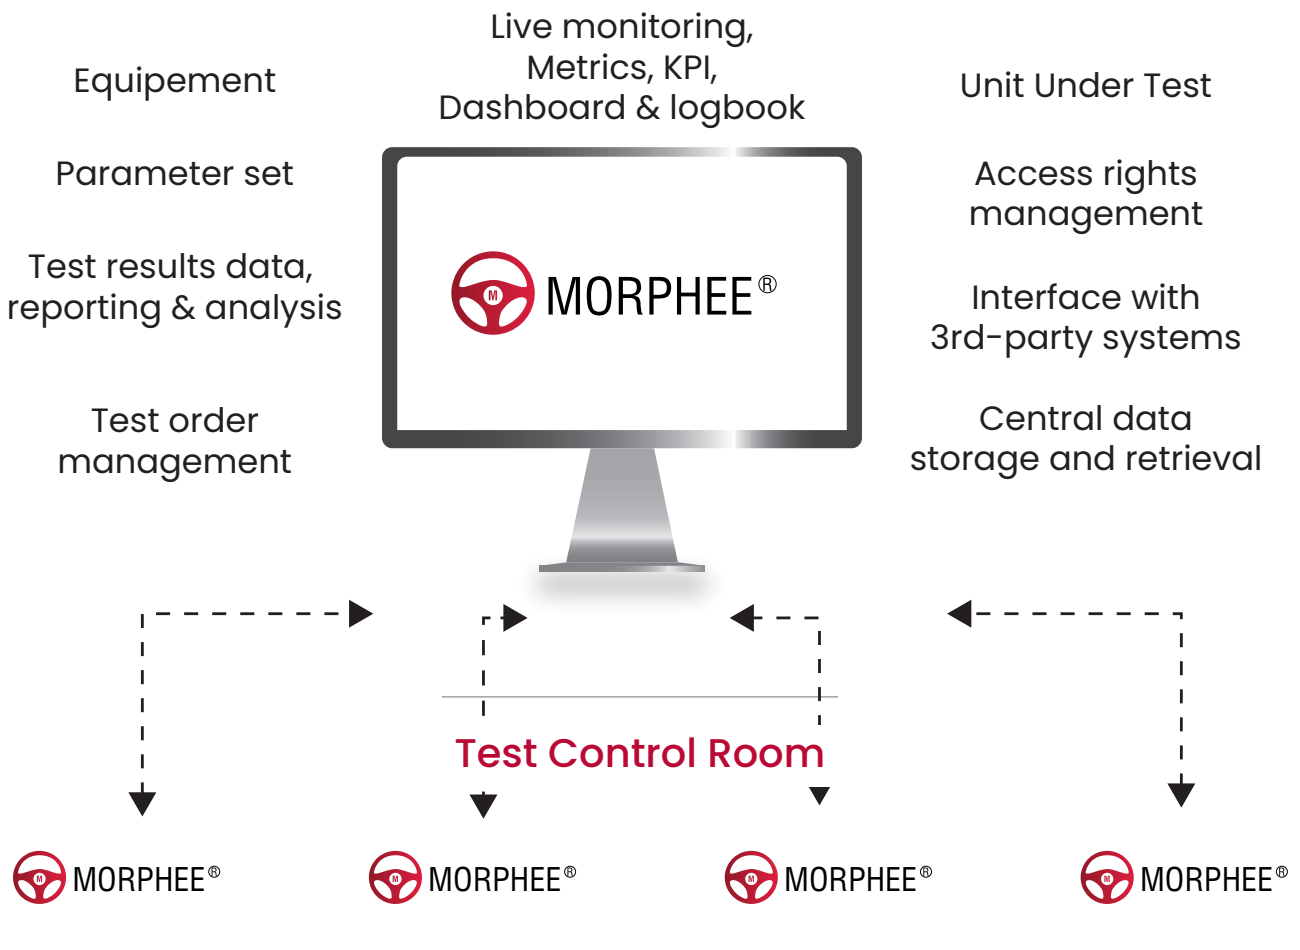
Equipement

Parameter set

Test results data, reporting & analysis

Test order management

Live monitoring, Metrics, KPI, Dashboard & logbook

M MORPHEE®

Unit Under Test

Access rights management

Interface with 3rd-party systems

Central data storage and retrieval

Test Control Room

M MORPHEE®

M MORPHEE®

M MORPHEE®

M MORPHEE®